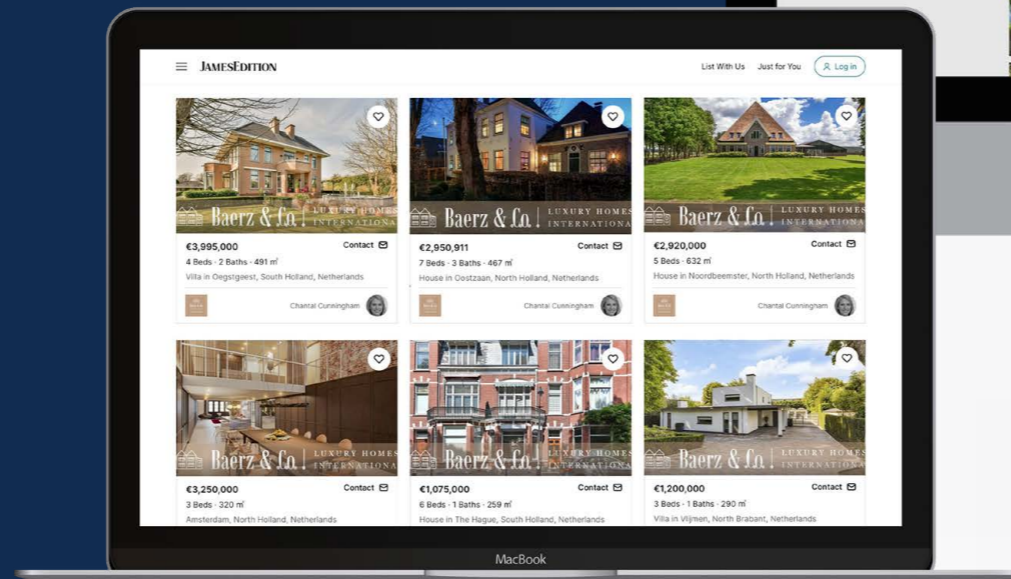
JAMESEDITION

List With Us Just for You Log in

Baerz & Co. LUXURY HOMES INTERNATIONAL

€3,995,000 Contact
4 Beds · 2 Baths · 491 m²
Villa in Oegstgeest, South Holland, Netherlands
Chantal Cunningham

Baerz & Co. LUXURY HOMES INTERNATIONAL

€2,950,911 Contact
7 Beds · 3 Baths · 467 m²
House in Oostzaan, North Holland, Netherlands
Chantal Cunningham

Baerz & Co. LUXURY HOMES INTERNATIONAL

€2,920,000 Contact
5 Beds · 632 m²
House in Noordbeemster, North Holland, Netherlands
Chantal Cunningham

Baerz & Co. LUXURY HOMES INTERNATIONAL

€3,250,000 Contact
3 Beds · 320 m²
Amsterdam, North Holland, Netherlands

Baerz & Co. LUXURY HOMES INTERNATIONAL

€1,075,000 Contact
6 Beds · 1 Baths · 259 m²
House in The Hague, South Holland, Netherlands

Baerz & Co. LUXURY HOMES INTERNATIONAL

€1,200,000 Contact
3 Beds · 1 Baths · 290 m²
Villa in Vlijmen, North Brabant, Netherlands

MacBook